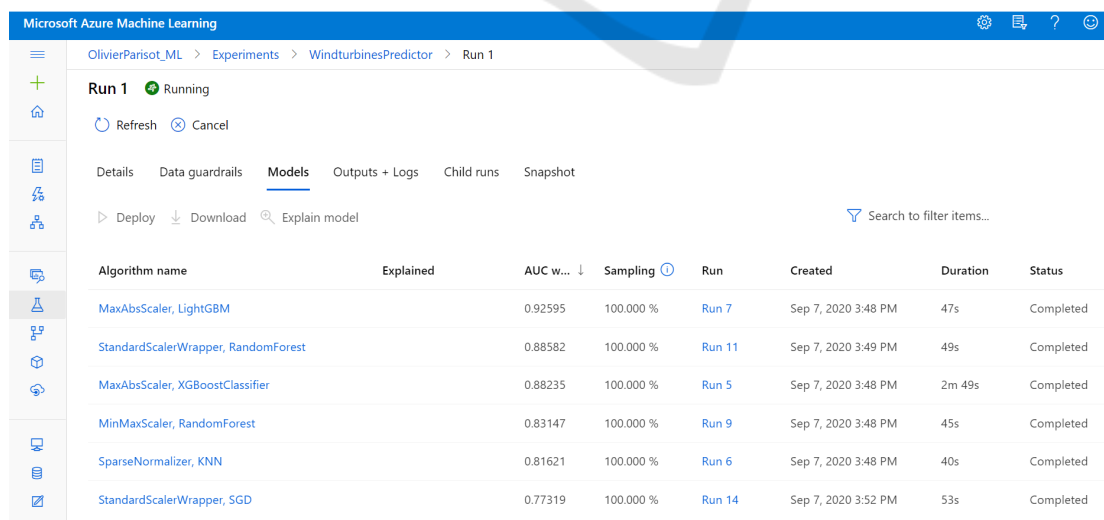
Microsoft Azure Machine Learning

OlivierParisot_ML > Experiments > WindturbinesPredictor > Run 1

Run 1 Running

Refresh Cancel

Details Data guardrails Models Outputs + Logs Child runs Snapshot

Deploy Download Explain model

Search to filter items...

| Algorithm name | Explained | AUC w... ↓ | Sampling | Run | Created | Duration | Status |
|---|---|---|---|---|---|---|---|
| MaxAbsScaler, LightGBM | | 0.92595 | 100.000 % | Run 7 | Sep 7, 2020 3:48 PM | 47s | Completed |
| StandardScalerWrapper, RandomForest | | 0.88582 | 100.000 % | Run 11 | Sep 7, 2020 3:49 PM | 49s | Completed |
| MaxAbsScaler, XGBoostClassifier | | 0.88235 | 100.000 % | Run 5 | Sep 7, 2020 3:48 PM | 2m 49s | Completed |
| MinMaxScaler, RandomForest | | 0.83147 | 100.000 % | Run 9 | Sep 7, 2020 3:48 PM | 45s | Completed |
| SparseNormalizer, KNN | | 0.81621 | 100.000 % | Run 6 | Sep 7, 2020 3:48 PM | 40s | Completed |
| StandardScalerWrapper, SGD | | 0.77319 | 100.000 % | Run 14 | Sep 7, 2020 3:52 PM | 53s | Completed |